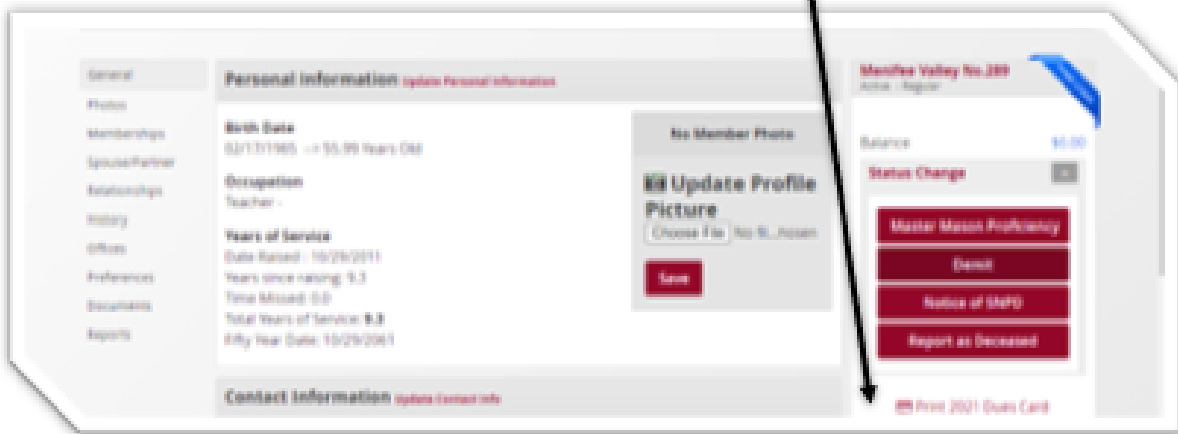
General
Photos
Memberships
Spouse/Partner
Relationships
History
Offices
Preferences
Documents
Reports

Personal Information Update Personal Information

Birth Date
02/17/1965 --> 55.99 Years Old

Occupation
Teacher -

Years of Service
Date Raised : 10/29/2011
Years since raising: 9.3
Time Missed: 0.0
Total Years of Service: 9.3
Fifty Year Date: 10/29/2061

No Member Photo

Update Profile Picture
Choose File No fi...hosen
Save

Menifee Valley No.289
Active - Regular

Balance $0.00

Status Change

Master Mason Proficiency
Demit
Notice of SNPD
Report as Deceased

Contact Information Update Contact Info

Print 2021 Dues Card